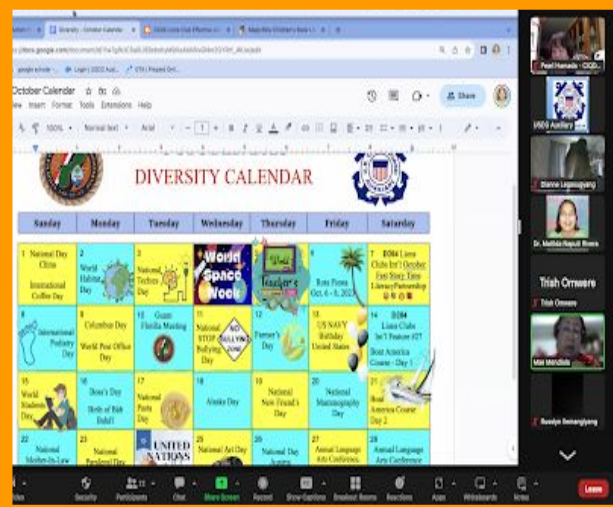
Diversity - October Calendar
docs.google.com
October Calendar
View Insert Format Tools Extensions Help
Share
100% Normal text Arial 11

DIVERSITY CALENDAR

| Sunday | Monday | Tuesday | Wednesday | Thursday | Friday | Saturday |
|---|---|---|---|---|---|---|
| 1 National Day China International Coffee Day | 2 World Habitat Day | 3 National Techies Day | 4 World Space Week | 5 World Teacher's Day | 6 Ross Fiesta Oct. 6 - 8, 2023 | 7 D084 Lions Clubs Int'l October Fest Story Time Literacy Partnership |
| 8 International Podiatry Day | 9 Columbus Day World Post Office Day | 10 Guam Flotilla Meeting | 11 National STOP Bullying Day NO BULLYING ZONE | 12 Farmer's Day | 13 US NAVY Birthday United States | 14 D084 Lions Clubs Int'l Feature #27 Boat America Course - Day 1 |
| 15 World Students Day | 16 Boss's Day Birth of Bob Dahl! | 17 National Pasta Day | 18 Alaska Day | 19 National New Friend's Day | 20 National Mammography Day | 21 Boat America Course Day 2 |
| 22 National Mother-In-Law | 23 National Pandemic Day | 24 UNITED NATIONS | 25 National Art Day | 26 National Day Austria | 27 Annual Language Arts Conference | 28 Annual Language Arts Conference |

Pearl Hamada - CIQD
USCG Auxiliary
Dianne Legasuyang
Dr. Matilda Napuli Rivera
Trish Omwere
Trish Omwere
Mae Mendiola
Rosalyn Belmangiyang
Video Security Participants Chat Share Screen Record Show Captions Breakout Rooms Reactions Apps Whiteboards Notes Leave